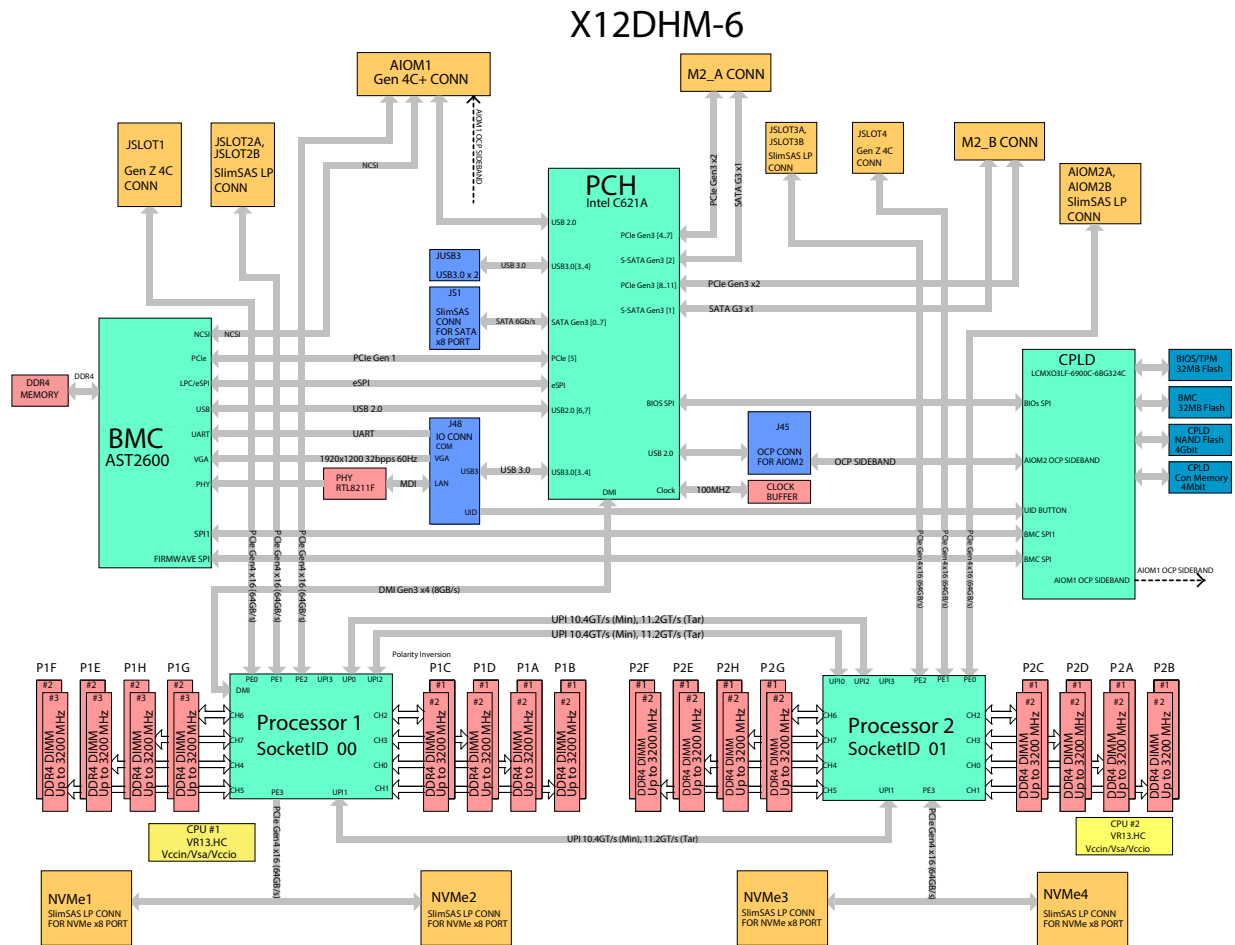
X12DHM-6

AIOM1
Gen 4C+ CONN

AIOM1 OCP SIDEBAND

M2_A CONN

JSLOT1
Gen Z 4C
CONN

JSLOT2A,
JSLOT2B
SlimSAS LP
CONN

JSLOT3A,
JSLOT3B
SlimSAS LP
CONN

JSLOT4
Gen Z 4C
CONN

M2_B CONN

AIOM2A,
AIOM2B
SlimSAS LP
CONN

NCSI

PCIe Gen3 x2
SATA G3 x1

PCH
Intel C621A

USB 2.0
PCIe Gen3 [4..7]
S-SATA Gen3 [2]
USB3.0[3..4]
PCIe Gen3 [8..11]
S-SATA Gen3 [1]
SATA Gen3 [0..7]
PCIe [5]
eSPI
USB2.0 [6,7]
BIOS SPI
USB 2.0
USB3.0[3..4]
DMI
Clock

JUSB3
USB3.0 x 2
USB 3.0

JS1
SlimSAS CONN FOR SATA x8 PORT
SATA 6Gb/s

PCIe Gen3 x2
SATA G3 x1

BMC
AST2600
NCSI
PCIe
LPC/eSPI
USB
UART
VGA
PHY
SPI1
FIRMWAVE SPI

NCSI
PCIe Gen 1
eSPI
USB 2.0
UART
1920x1200 32bpps 60Hz

DDR4 MEMORY
DDR4

J48
IO CONN
COM
VGA
USB3
LAN
UID

USB 3.0

PHY
RTL8211F
MDI

J45
OCP CONN FOR AIOM2

OCP SIDEBAND

CLOCK BUFFER
100MHZ

CPLD
LCMXO3LF-6900C-6BG324C
BIOs SPI
AIOM2 OCP SIDEBAND
UID BUTTON
BMC SPI1
BMC SPI
AIOM1 OCP SIDEBAND

AIOM1 OCP SIDEBAND

BIOS/TPM
32MB Flash

BMC
32MB Flash

CPLD
NAND Flash
4Gbit

CPLD
Con Memory
4Mbit

PCIe Gen4 x16 (64GB/s)
PCIe Gen4 x16 (64GB/s)
PCIe Gen4 x16 (64GB/s)

PCIe Gen4 x16 (64GB/s)
PCIe Gen4 x16 (64GB/s)
PCIe Gen4 x16 (64GB/s)

DMI Gen3 x4 (8GB/s)

UPI 10.4GT/s (Min), 11.2GT/s (Tar)
UPI 10.4GT/s (Min), 11.2GT/s (Tar)
Polarity Inversion

P1F P1E P1H P1G
P1C P1D P1A P1B
P2F P2E P2H P2G
P2C P2D P2A P2B

#2 #3 DDR4 DIMM Up to 3200 MHz
#1 #2 DDR4 DIMM Up to 3200 MHz

PE0 PE1 PE2 UPI3 UPI0 UPI2
DMI
CH6 CH7 CH4 CH5
Processor 1
SocketID 00
CH2 CH3 CH0 CH1
PE3 UPI1

UPI0 UPI3 UPI2 PE2 PE1 PE0
CH6 CH7 CH4 CH5
Processor 2
SocketID 01
CH2 CH3 CH0 CH1
UPI1 PE3

CPU #1
VR13.HC
Vccin/Vsa/Vccio

CPU #2
VR13.HC
Vccin/Vsa/Vccio

PCIe Gen4 x16 (64GB/s)
UPI 10.4GT/s (Min), 11.2GT/s (Tar)
PCIe Gen4 x16 (64GB/s)

NVMe1
SlimSAS LP CONN FOR NVMe x8 PORT

NVMe2
SlimSAS LP CONN FOR NVMe x8 PORT

NVMe3
SlimSAS LP CONN FOR NVMe x8 PORT

NVMe4
SlimSAS LP CONN FOR NVMe x8 PORT